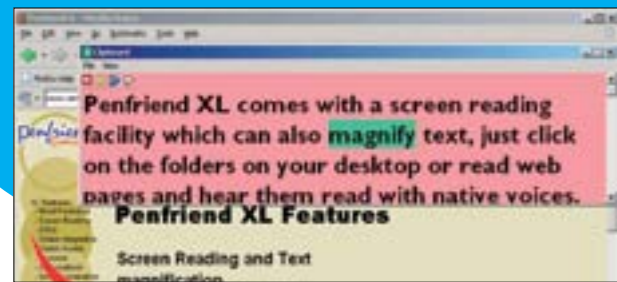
Penfriend XL comes with a screen reading facility which can also magnify text, just click on the folders on your desktop or read web pages and hear them read with native voices.

Penfriend XL Features

Screen Reading and Text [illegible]